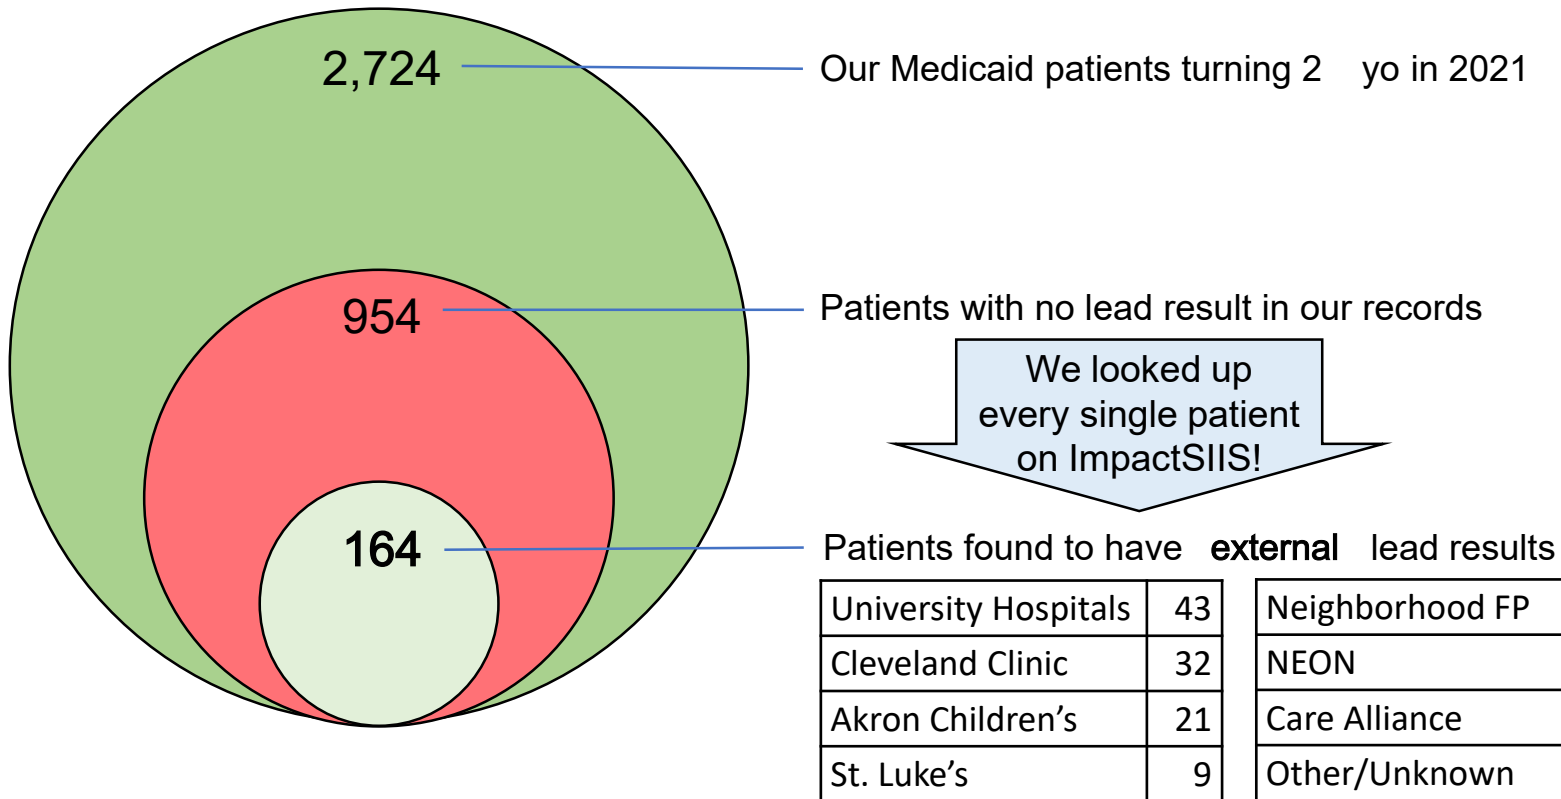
2,724

Our Medicaid patients turning 2 yo in 2021

954

Patients with no lead result in our records

We looked up every single patient on ImpactSIIS!

164

Patients found to have external lead results

| University Hospitals | 43 |
|---|---|
| Cleveland Clinic | 32 |
| Akron Children’s | 21 |
| St. Luke’s | 9 |

| Neighborhood FP |
|---|
| NEON |
| Care Alliance |
| Other/Unknown |